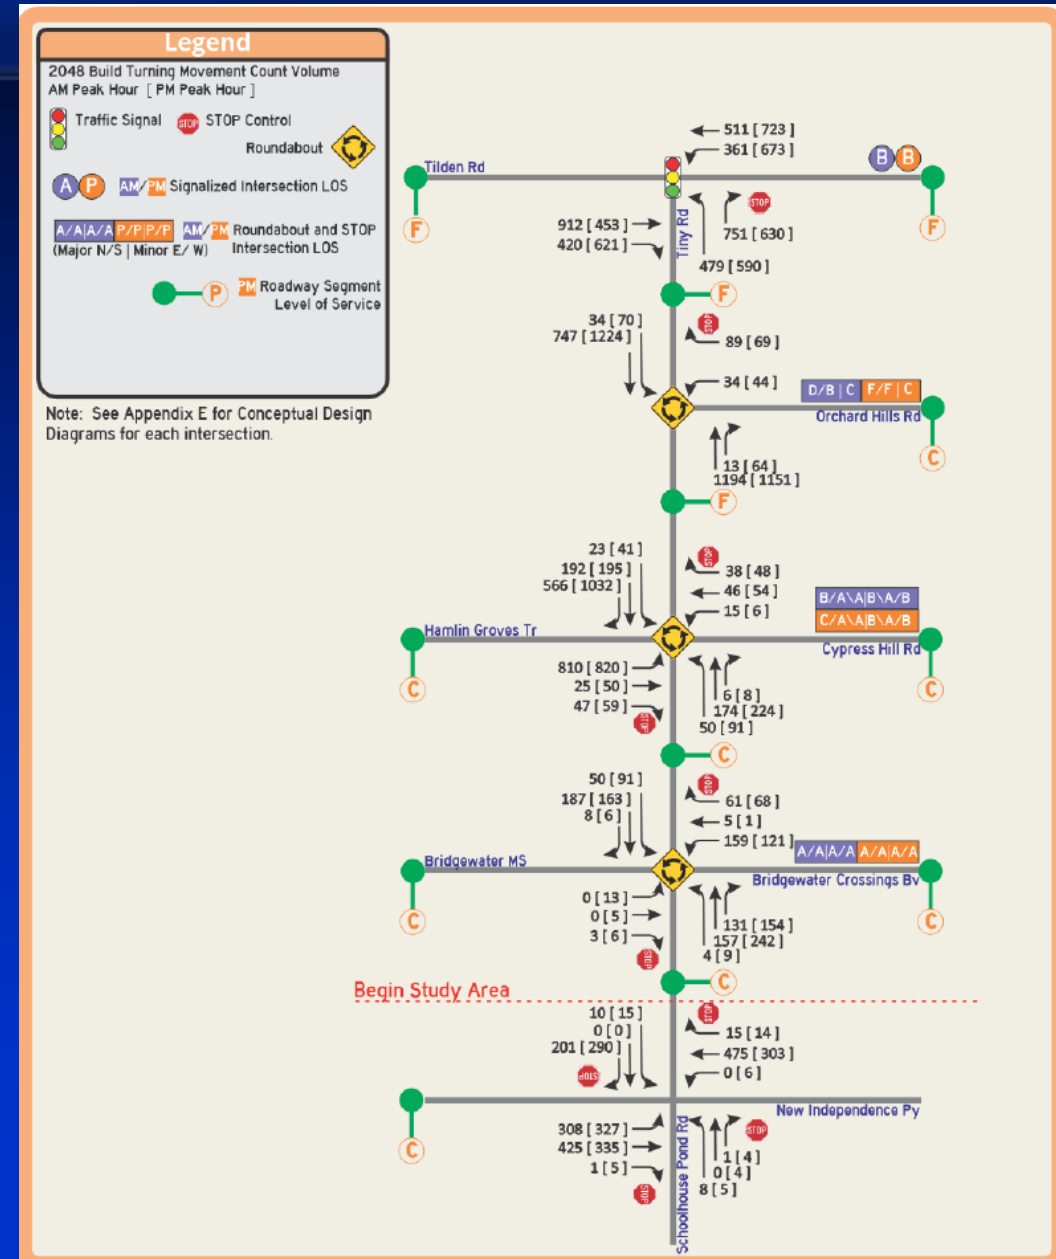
Legend

2048 Build Turning Movement Count Volume
AM Peak Hour [ PM Peak Hour ]

Traffic Signal STOP STOP Control

Roundabout

A P AM/PM Signalized Intersection LOS

A/A|A/A P/P|P/P AM/PM Roundabout and STOP Intersection LOS
(Major N/S | Minor E/ W)

P PM Roadway Segment Level of Service

Note: See Appendix E for Conceptual Design Diagrams for each intersection.

Tilden Rd
511 [ 723 ]
361 [ 673 ]
B B
912 [ 453 ]
420 [ 621 ]
STOP
751 [ 630 ]
479 [ 590 ]
Tiny Rd
F
F
F

34 [ 70 ]
747 [ 1224 ]
STOP
89 [ 69 ]
34 [ 44 ]
D/B | C F/F | C
Orchard Hills Rd
C
13 [ 64 ]
1194 [ 1151 ]
F

23 [ 41 ]
192 [ 195 ]
566 [ 1032 ]
STOP
38 [ 48 ]
46 [ 54 ]
15 [ 6 ]
B/A\A|B\A/B
C/A\A|B\A/B
Hamlin Groves Tr
Cypress Hill Rd
C
C
810 [ 820 ]
25 [ 50 ]
47 [ 59 ]
STOP
6 [ 8 ]
174 [ 224 ]
50 [ 91 ]
C

50 [ 91 ]
187 [ 163 ]
8 [ 6 ]
STOP
61 [ 68 ]
5 [ 1 ]
159 [ 121 ]
A/A|A/A A/A|A/A
Bridgewater MS
Bridgewater Crossings Bv
C
C
0 [ 13 ]
0 [ 5 ]
3 [ 6 ]
STOP
131 [ 154 ]
157 [ 242 ]
4 [ 9 ]
C

Begin Study Area

10 [ 15 ]
0 [ 0 ]
201 [ 290 ]
STOP
STOP
15 [ 14 ]
475 [ 303 ]
0 [ 6 ]
New Independence Py
C
308 [ 327 ]
425 [ 335 ]
1 [ 5 ]
STOP
STOP
1 [ 4 ]
0 [ 4 ]
8 [ 5 ]
Schoolhouse Pond Rd